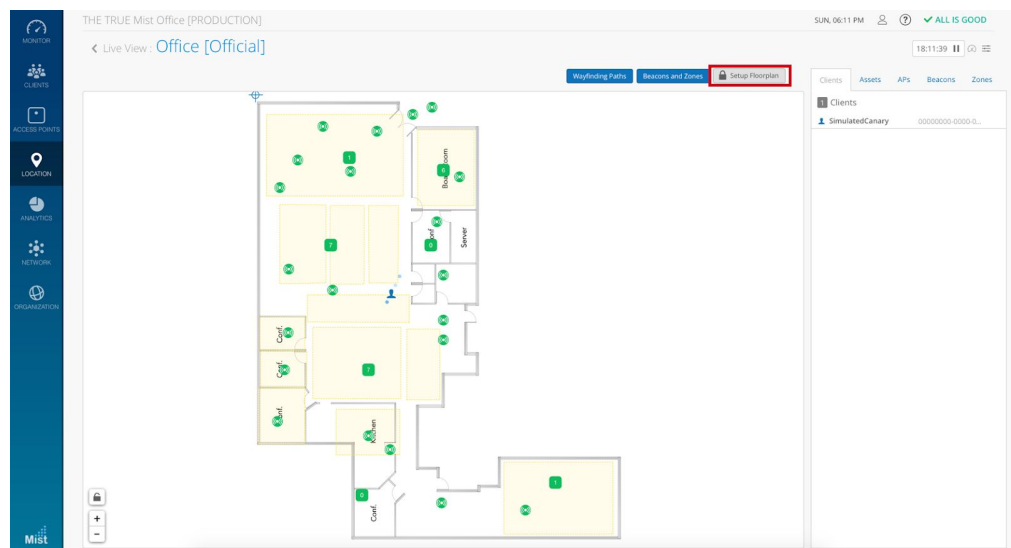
MONITOR
CLIENTS
ACCESS POINTS
LOCATION
ANALYTICS
NETWORK
ORGANIZATION
Mist

THE TRUE Mist Office [PRODUCTION]
SUN, 06:11 PM
✔ ALL IS GOOD

‹ Live View : Office [Official]
18:11:39

Wayfinding Paths
Beacons and Zones
Setup Floorplan

Clients
Assets
APs
Beacons
Zones

1 Clients
SimulatedCanary 00000000-0000-0...

1
6
Boardroom
7
0
Conf
Server
Conf.
Conf.
Conf.
7
Kitchen
0
Conf.
1
+
−